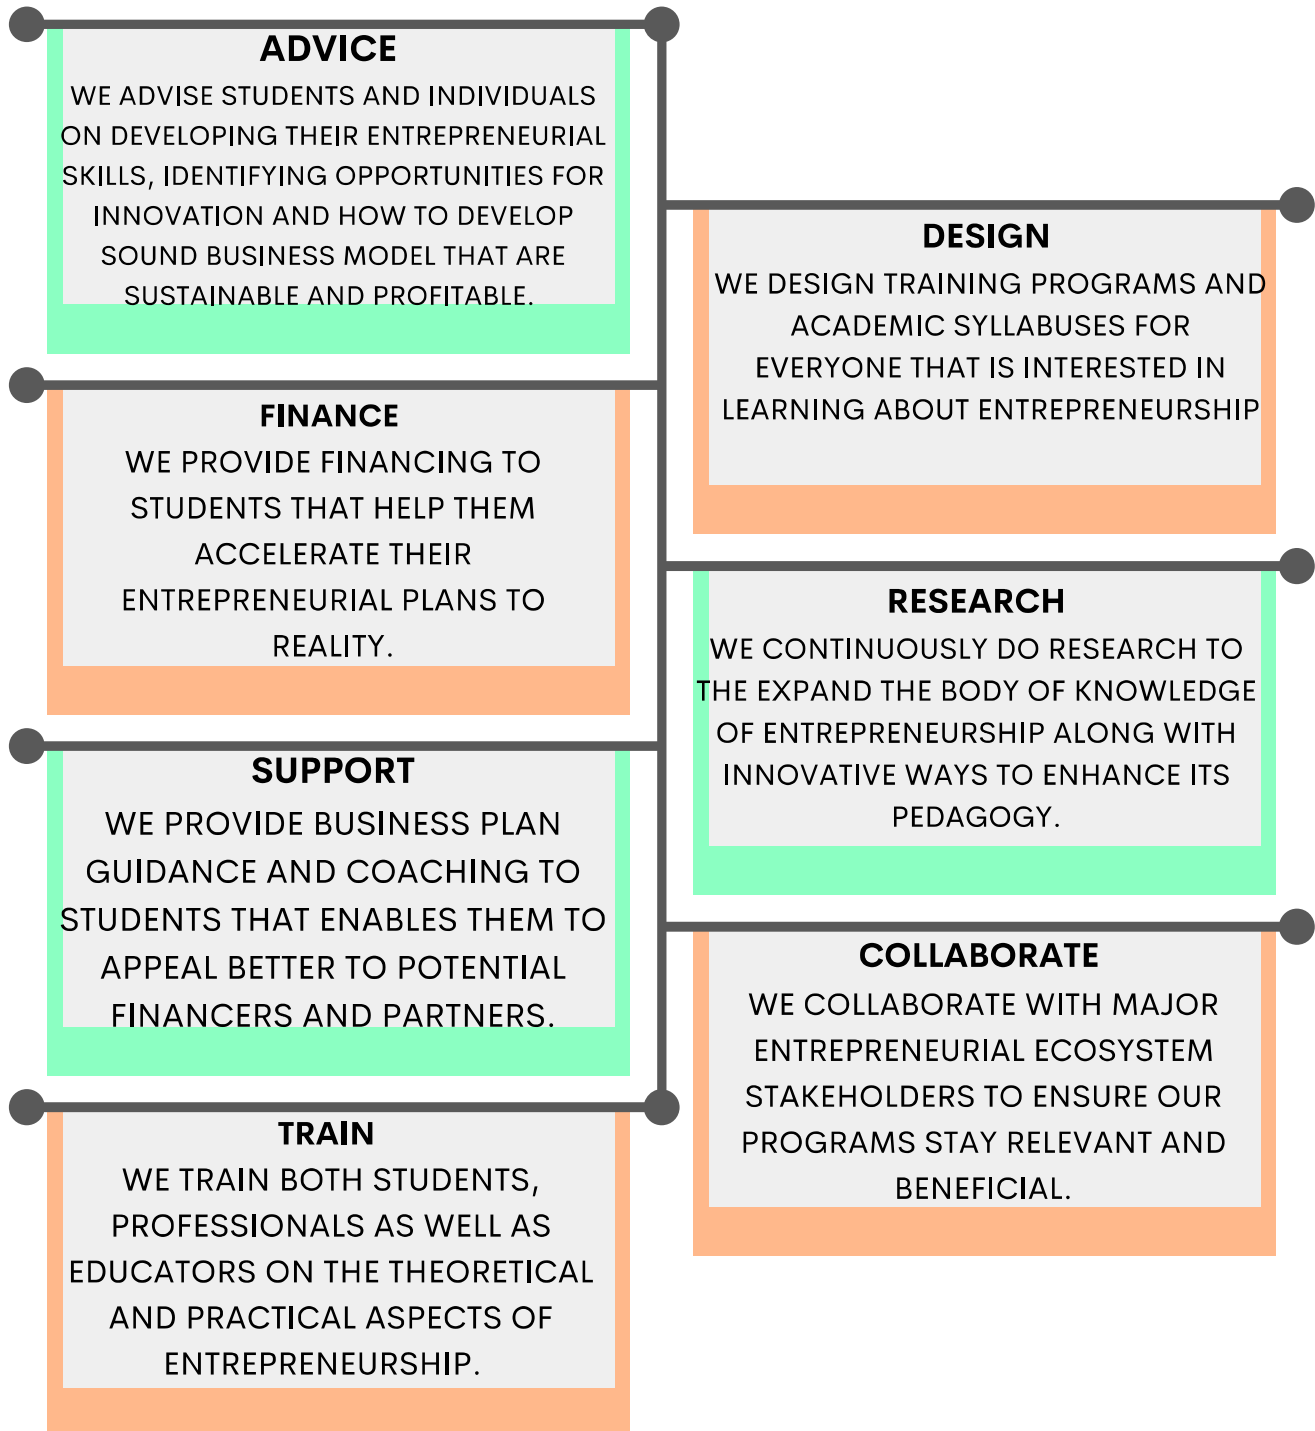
ADVICE
WE ADVISE STUDENTS AND INDIVIDUALS ON DEVELOPING THEIR ENTREPRENEURIAL SKILLS, IDENTIFYING OPPORTUNITIES FOR INNOVATION AND HOW TO DEVELOP SOUND BUSINESS MODEL THAT ARE SUSTAINABLE AND PROFITABLE.

DESIGN
WE DESIGN TRAINING PROGRAMS AND ACADEMIC SYLLABUSES FOR EVERYONE THAT IS INTERESTED IN LEARNING ABOUT ENTREPRENEURSHIP

FINANCE
WE PROVIDE FINANCING TO STUDENTS THAT HELP THEM ACCELERATE THEIR ENTREPRENEURIAL PLANS TO REALITY.

RESEARCH
WE CONTINUOUSLY DO RESEARCH TO THE EXPAND THE BODY OF KNOWLEDGE OF ENTREPRENEURSHIP ALONG WITH INNOVATIVE WAYS TO ENHANCE ITS PEDAGOGY.

SUPPORT
WE PROVIDE BUSINESS PLAN GUIDANCE AND COACHING TO STUDENTS THAT ENABLES THEM TO APPEAL BETTER TO POTENTIAL FINANCERS AND PARTNERS.

COLLABORATE
WE COLLABORATE WITH MAJOR ENTREPRENEURIAL ECOSYSTEM STAKEHOLDERS TO ENSURE OUR PROGRAMS STAY RELEVANT AND BENEFICIAL.

TRAIN
WE TRAIN BOTH STUDENTS, PROFESSIONALS AS WELL AS EDUCATORS ON THE THEORETICAL AND PRACTICAL ASPECTS OF ENTREPRENEURSHIP.